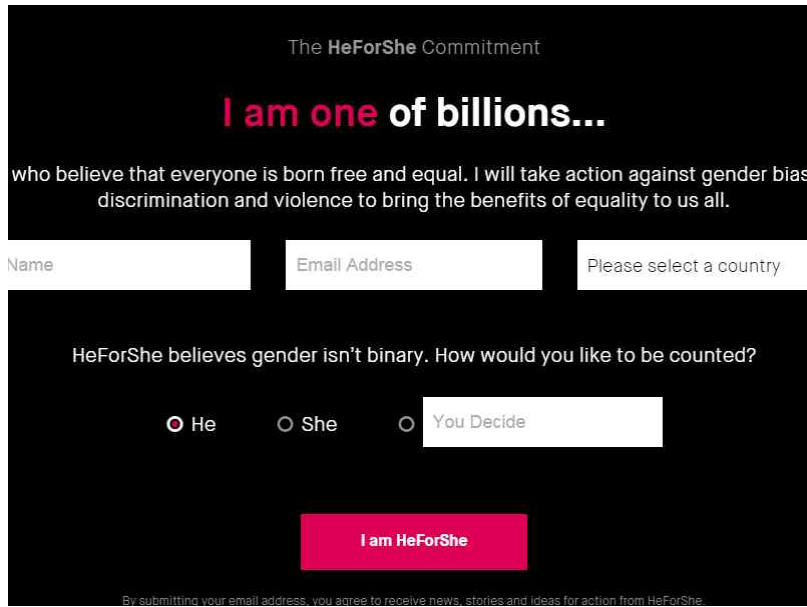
The HeForShe Commitment

I am one of billions...

who believe that everyone is born free and equal. I will take action against gender bias discrimination and violence to bring the benefits of equality to us all.

Name

Email Address

Please select a country

HeForShe believes gender isn't binary. How would you like to be counted?

He

She

You Decide

I am HeForShe

By submitting your email address, you agree to receive news, stories and ideas for action from HeForShe.